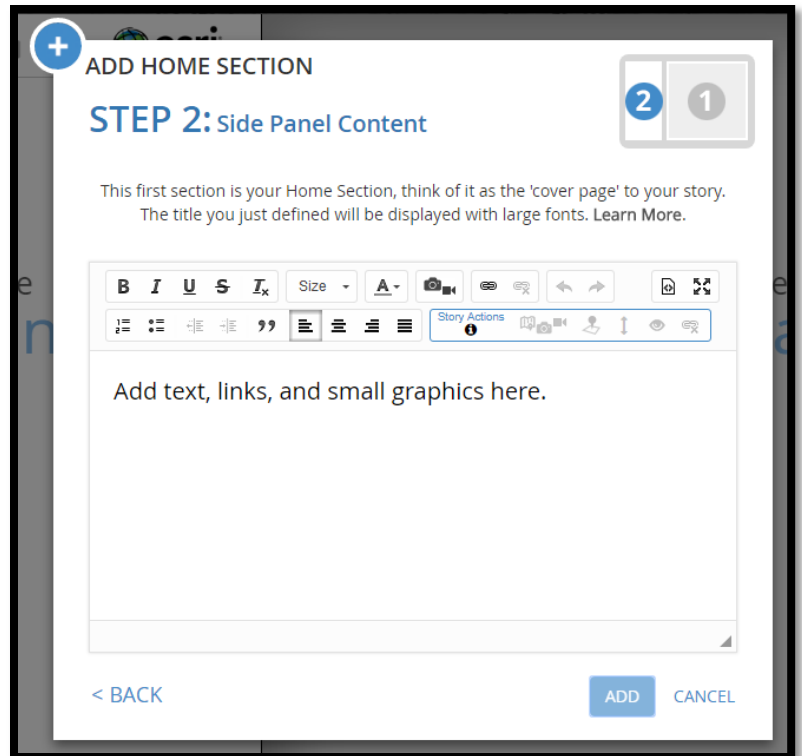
ADD HOME SECTION

STEP 2: Side Panel Content

2 1

This first section is your Home Section, think of it as the 'cover page' to your story. The title you just defined will be displayed with large fonts. Learn More.

B I U S $T_x$ Size A

Story Actions

Add text, links, and small graphics here.

< BACK

ADD

CANCEL